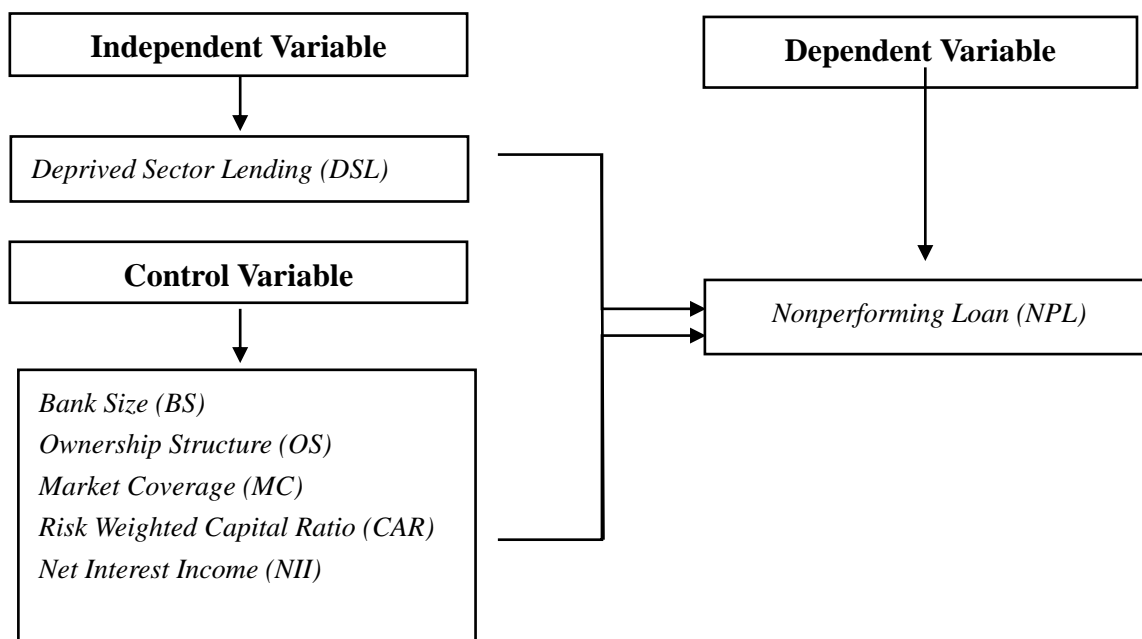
Independent Variable

Dependent Variable

*Deprived Sector Lending (DSL)*

Control Variable

*Nonperforming Loan (NPL)*

*Bank Size (BS)*
*Ownership Structure (OS)*
*Market Coverage (MC)*
*Risk Weighted Capital Ratio (CAR)*
*Net Interest Income (NII)*